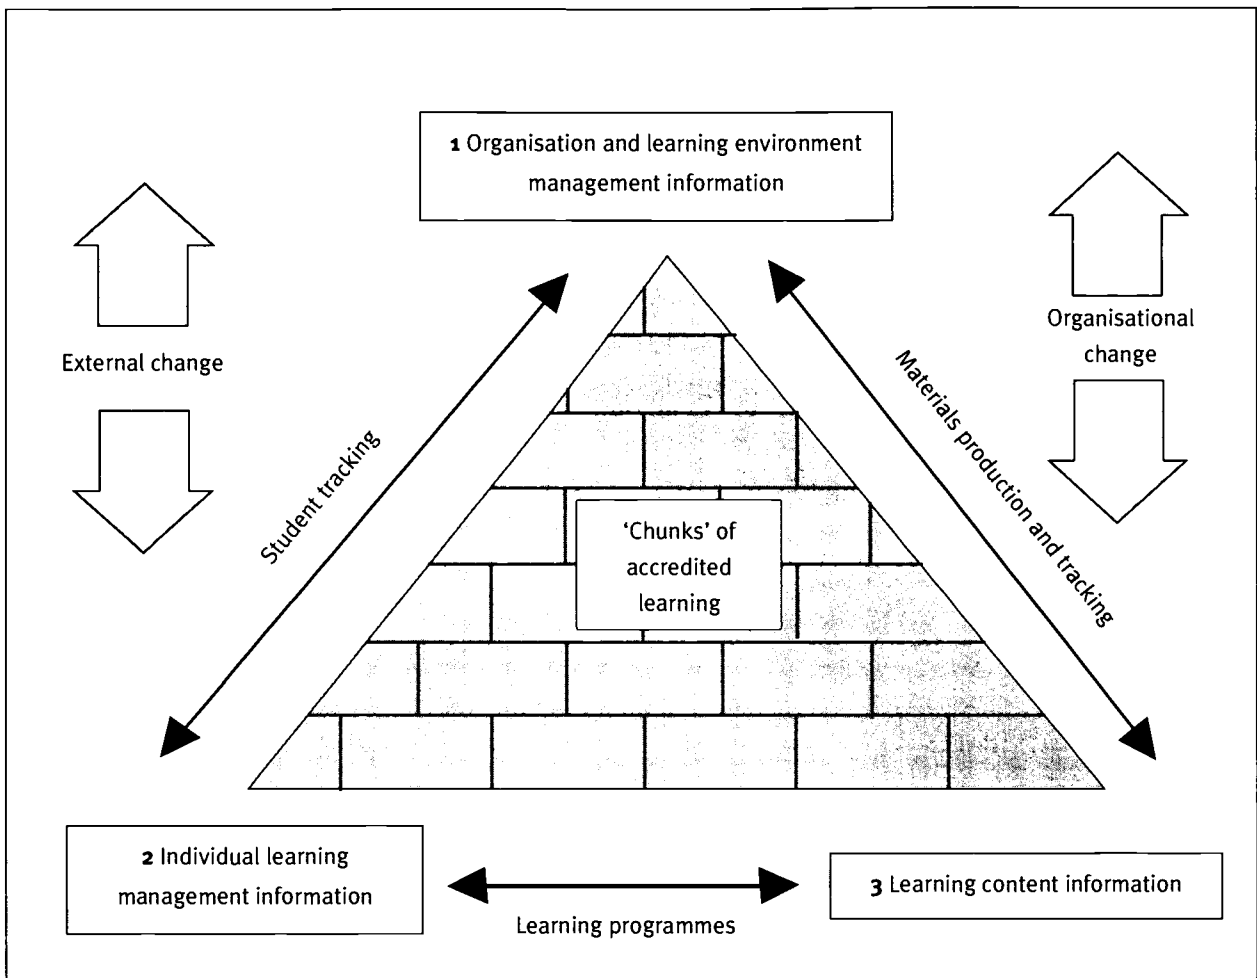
1 Organisation and learning environment management information

External change

Organisational change

Student tracking

Materials production and tracking

'Chunks' of accredited learning

2 Individual learning management information

3 Learning content information

Learning programmes